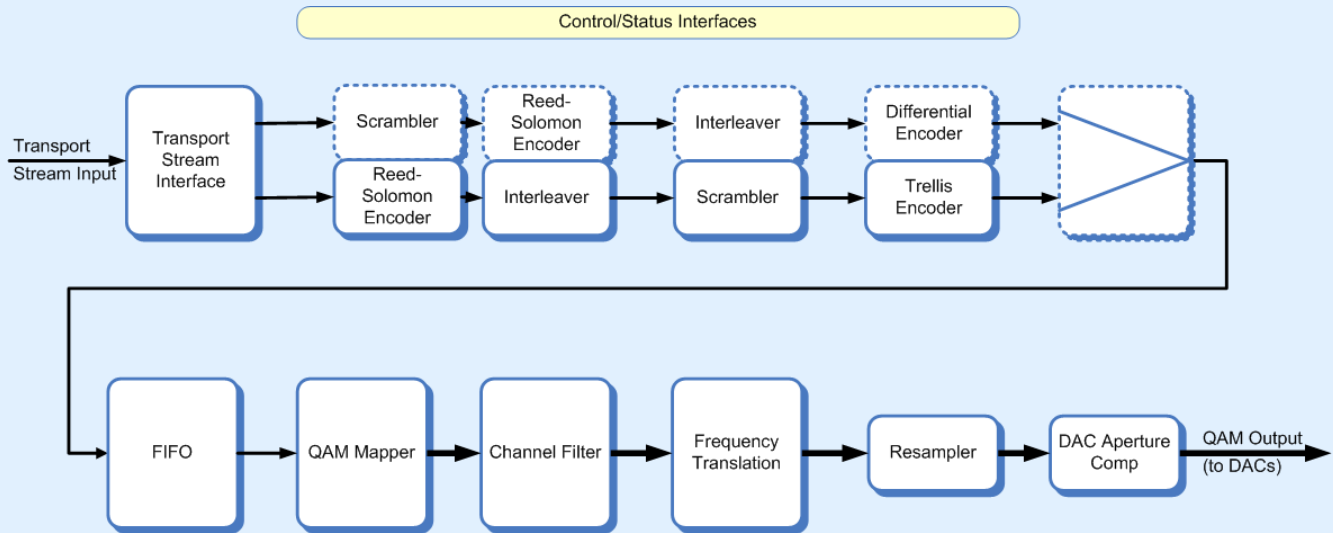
Control/Status Interfaces

Transport Stream Input

Transport Stream Interface

Scrambler

Reed-Solomon Encoder

Interleaver

Differential Encoder

Reed-Solomon Encoder

Interleaver

Scrambler

Trellis Encoder

FIFO

QAM Mapper

Channel Filter

Frequency Translation

Resampler

DAC Aperture Comp

QAM Output (to DACs)